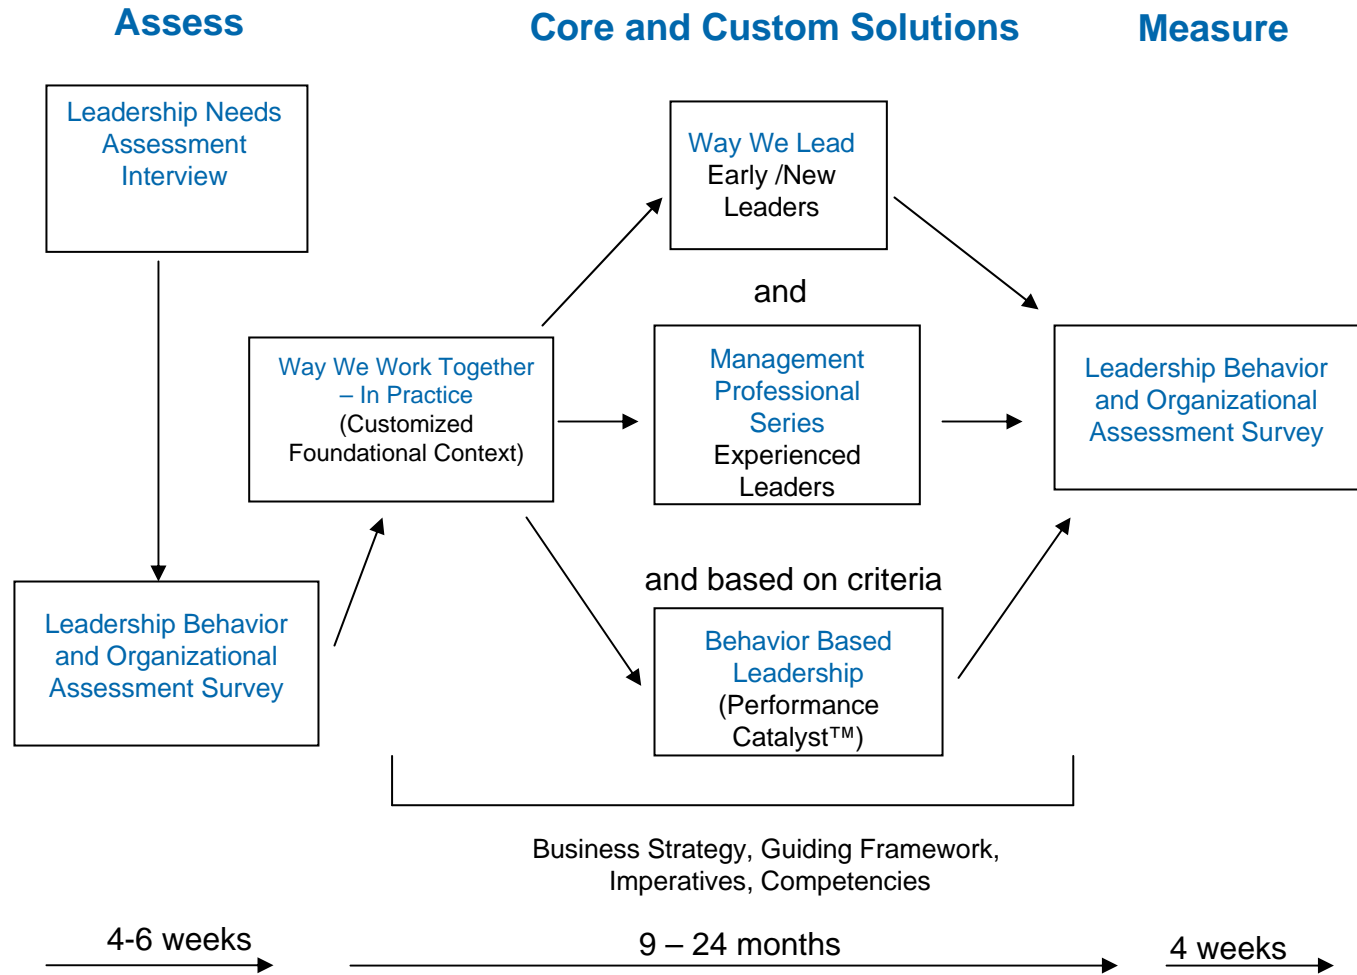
Assess

Core and Custom Solutions

Measure

Leadership Needs Assessment Interview

Leadership Behavior and Organizational Assessment Survey

Way We Work Together – In Practice (Customized Foundational Context)

Way We Lead Early /New Leaders

and

Management Professional Series Experienced Leaders

and based on criteria

Behavior Based Leadership (Performance Catalyst™)

Leadership Behavior and Organizational Assessment Survey

Business Strategy, Guiding Framework, Imperatives, Competencies

4-6 weeks

9 – 24 months

4 weeks